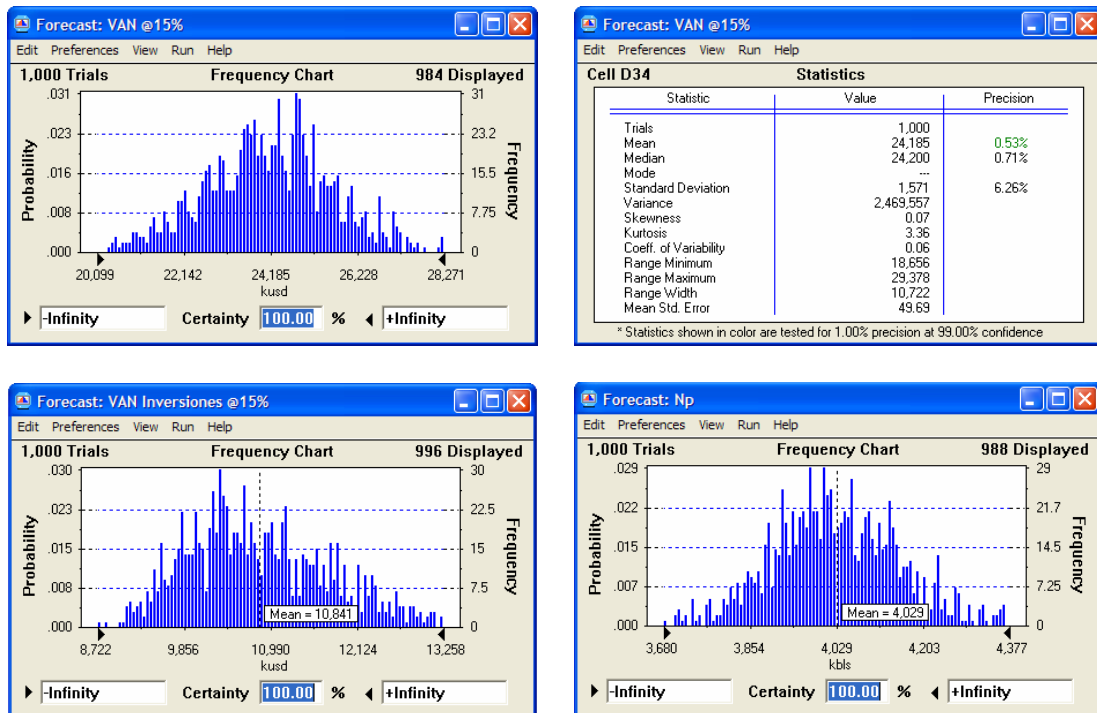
Forecast: VAN @15%

Edit Preferences View Run Help

1,000 Trials Frequency Chart 984 Displayed

Probability

.031
.023
.016
.008
.000

Frequency

31
23.2
15.5
7.75
0

20,099 22,142 24,185 26,228 28,271

kusd

-Infinity Certainty 100.00 % +Infinity

Forecast: VAN @15%

Edit Preferences View Run Help

Cell D34 Statistics

| Statistic | Value | Precision |
|---|---|---|
| Trials | 1,000 | |
| Mean | 24,185 | 0.53% |
| Median | 24,200 | 0.71% |
| Mode | --- | |
| Standard Deviation | 1,571 | 6.26% |
| Variance | 2,469,557 | |
| Skewness | 0.07 | |
| Kurtosis | 3.36 | |
| Coeff. of Variability | 0.06 | |
| Range Minimum | 18,656 | |
| Range Maximum | 29,378 | |
| Range Width | 10,722 | |
| Mean Std. Error | 49.69 | |

* Statistics shown in color are tested for 1.00% precision at 99.00% confidence

Forecast: VAN Inversiones @15%

Edit Preferences View Run Help

1,000 Trials Frequency Chart 996 Displayed

Probability

.030
.023
.015
.008
.000

Frequency

30
22.5
15
7.5
0

Mean = 10,841

8,722 9,856 10,990 12,124 13,258

kusd

-Infinity Certainty 100.00 % +Infinity

Forecast: Np

Edit Preferences View Run Help

1,000 Trials Frequency Chart 988 Displayed

Probability

.029
.022
.015
.007
.000

Frequency

29
21.7
14.5
7.25
0

Mean = 4,029

3,680 3,854 4,029 4,203 4,377

kbls

-Infinity Certainty 100.00 % +Infinity